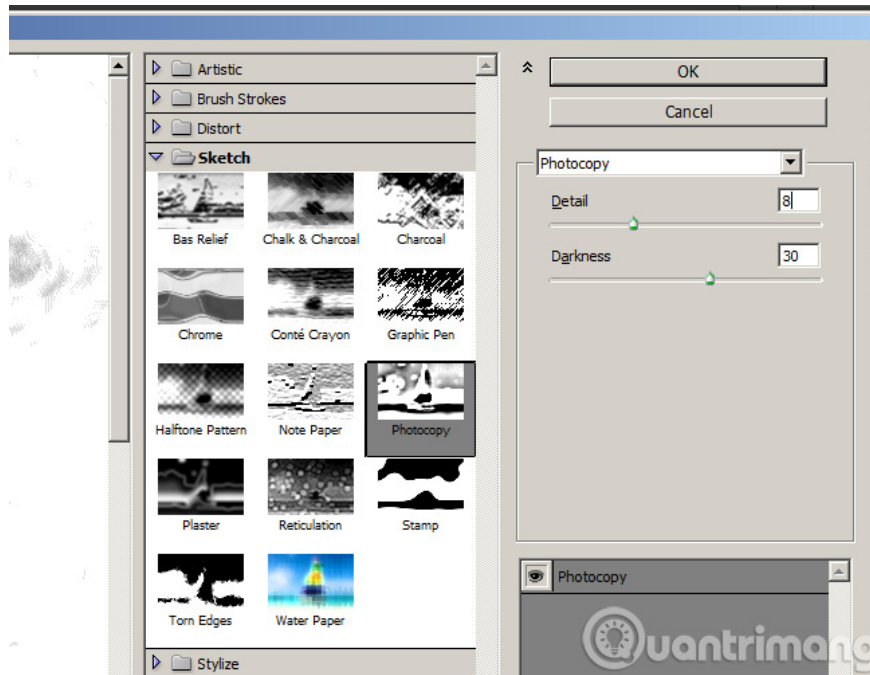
Artistic

Brush Strokes

Distort

Sketch

Bas Relief

Chalk & Charcoal

Charcoal

Chrome

Conté Crayon

Graphic Pen

Halftone Pattern

Note Paper

Photocopy

Plaster

Reticulation

Stamp

Torn Edges

Water Paper

Stylize

OK

Cancel

Photocopy

Detail 8

Darkness 30

Photocopy

Quantrimang